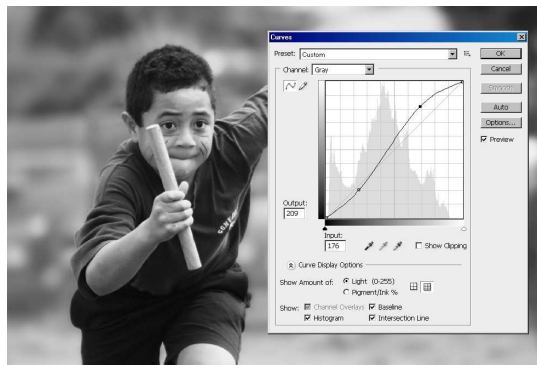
Curves

Preset: Custom

OK

Cancel

Smooth

Auto

Options...

Preview

Channel: Gray

Output:
209

Input:
176

Show Clipping

Curve Display Options

Show Amount of:
Light (0-255)
Pigment/Ink %

Show:
Channel Overlays
Baseline
Histogram
Intersection Line